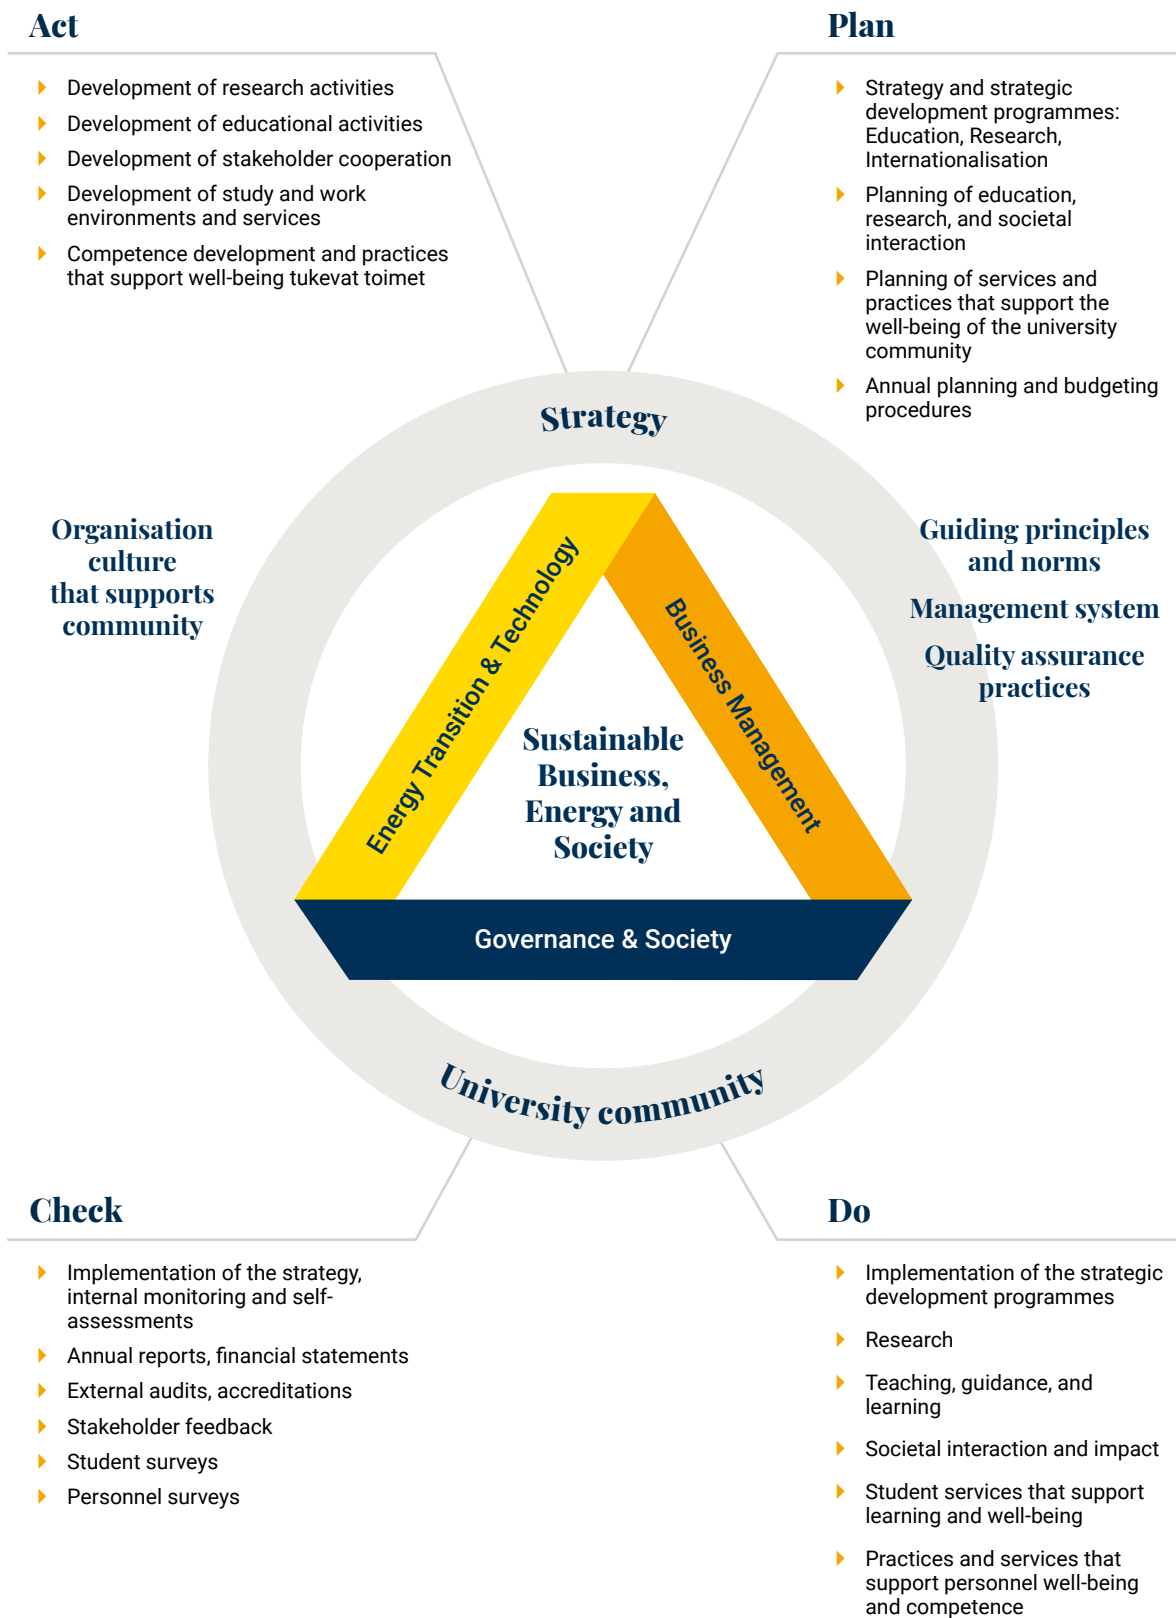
Act

- Development of research activities
- Development of educational activities
- Development of stakeholder cooperation
- Development of study and work environments and services
- Competence development and practices that support well-being tukevat toimet

Plan

- Strategy and strategic development programmes: Education, Research, Internationalisation
- Planning of education, research, and societal interaction
- Planning of services and practices that support the well-being of the university community
- Annual planning and budgeting procedures

Strategy

Organisation culture that supports community

Guiding principles and norms

Management system

Quality assurance practices

Energy Transition & Technology

Business Management

Sustainable Business, Energy and Society

Governance & Society

University community

Check

- Implementation of the strategy, internal monitoring and self-assessments
- Annual reports, financial statements
- External audits, accreditations
- Stakeholder feedback
- Student surveys
- Personnel surveys

Do

- Implementation of the strategic development programmes
- Research
- Teaching, guidance, and learning
- Societal interaction and impact
- Student services that support learning and well-being
- Practices and services that support personnel well-being and competence